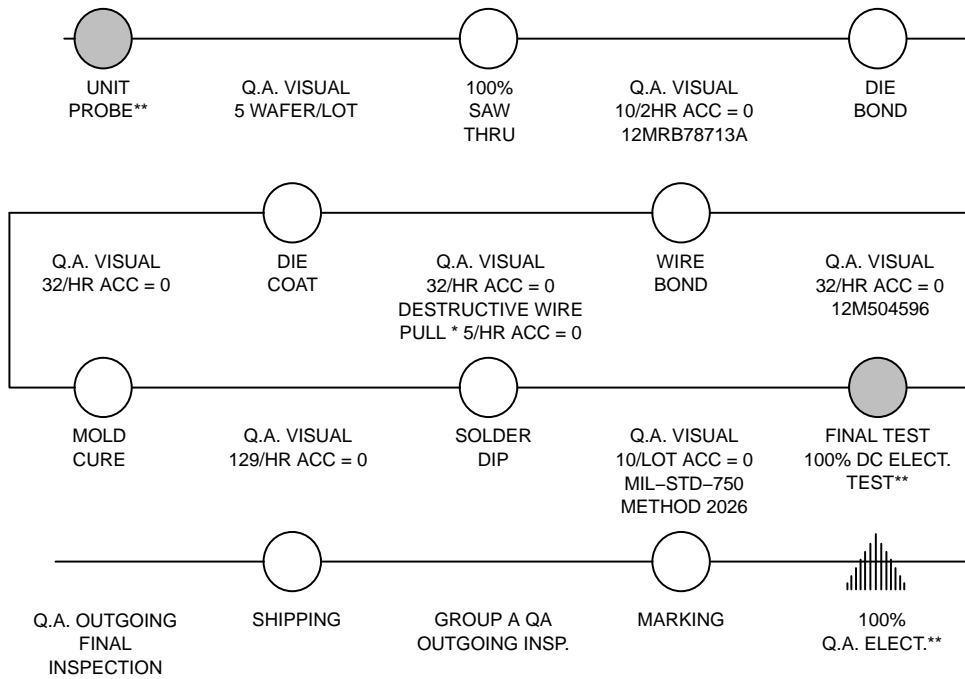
UNIT PROBE**

Q.A. VISUAL 5 WAFER/LOT

100% SAW THRU

Q.A. VISUAL 10/2HR ACC = 0 12MRB78713A

DIE BOND

Q.A. VISUAL 32/HR ACC = 0

DIE COAT

Q.A. VISUAL 32/HR ACC = 0 DESTRUCTIVE WIRE PULL * 5/HR ACC = 0

WIRE BOND

Q.A. VISUAL 32/HR ACC = 0 12M504596

MOLD CURE

Q.A. VISUAL 129/HR ACC = 0

SOLDER DIP

Q.A. VISUAL 10/LOT ACC = 0 MIL–STD–750 METHOD 2026

FINAL TEST 100% DC ELECT. TEST**

Q.A. OUTGOING FINAL INSPECTION

SHIPPING

GROUP A QA OUTGOING INSP.

MARKING

100% Q.A. ELECT.**